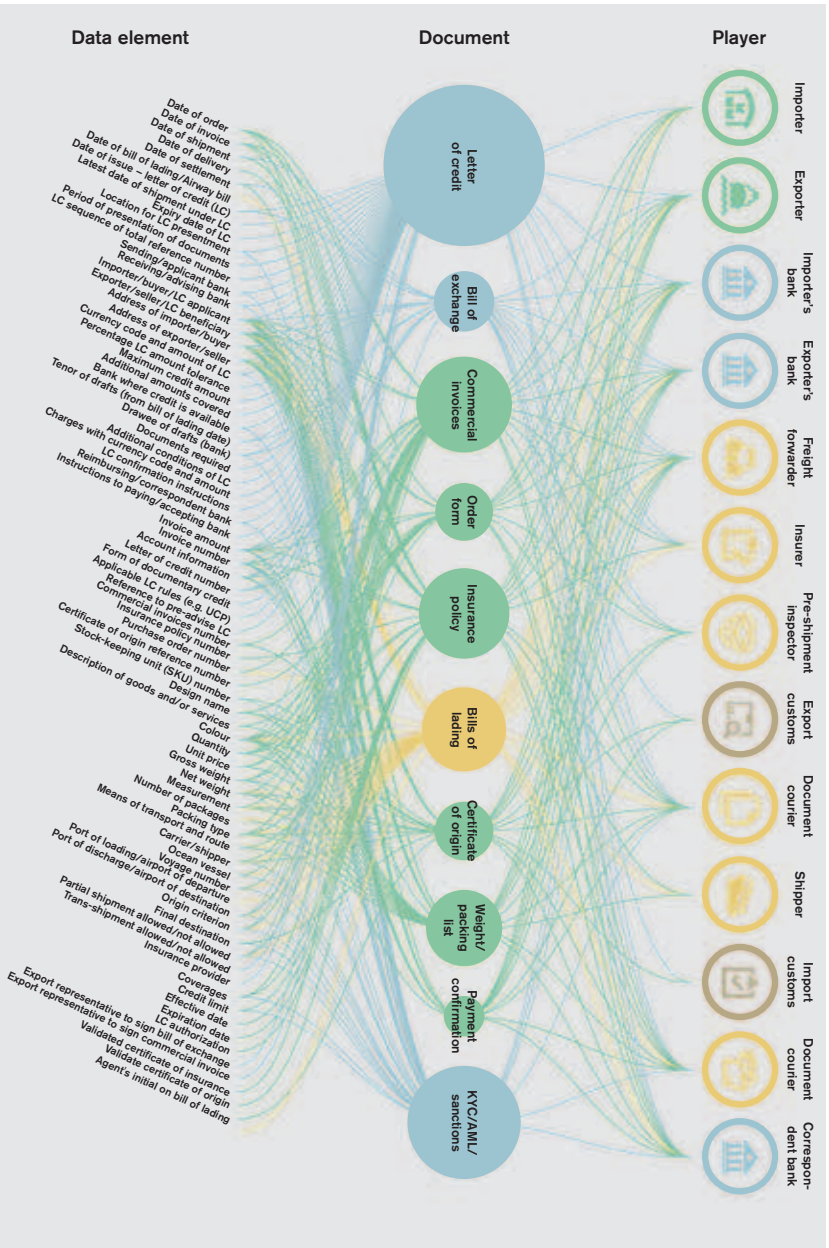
Data element

Document

Player

Date of order
Date of invoice
Date of shipment
Date of delivery
Date of settlement
Date of bill of lading/Airway bill
Date of issue – letter of credit (LC)
Latest date of shipment under LC
Expiry date of LC
Location for LC presentment
Period of presentation of documents
LC sequence of total reference number
Sending/applicant bank
Receiving/advising bank
Importer/buyer/LC applicant
Exporter/seller/LC beneficiary
Address of importer/buyer
Address of exporter/seller
Currency code and amount of LC
Percentage LC amount tolerance
Maximum credit amount
Additional amounts covered
Bank where credit is available
Tenor of drafts (from bill of lading date)
Drawee of drafts (bank)
Documents required
Additional conditions of LC
Charges with currency code and amount
LC confirmation instructions
Reimbursing/correspondent bank
Instructions to paying/accepting bank
Invoice amount
Invoice number
Account information
Letter of credit number
Form of documentary credit
Applicable LC rules (e.g. UCP)
Reference to pre-advise LC
Commercial invoices number
Insurance policy number
Purchase order number
Certificate of origin reference number
Stock-keeping unit (SKU) number
Design name
Description of goods and/or services
Colour
Quantity
Unit price
Gross weight
Net weight
Measurement
Number of packages
Packing type
Means of transport and route
Carrier/shipper
Ocean vessel
Voyage number
Port of loading/airport of departure
Port of discharge/airport of destination
Origin criterion
Final destination
Partial shipment allowed/not allowed
Trans-shipment allowed/not allowed
Insurance provider
Coverages
Credit limit
Effective date
Expiration date
LC authorization
Export representative to sign bill of exchange
Export representative to sign commercial invoice
Validated certificate of insurance
Validated certificate of origin
Agent's initial on bill of lading

Letter of credit
Bill of exchange
Commercial invoices
Order form
Insurance policy
Bills of lading
Certificate of origin
Weight/ packing list
Payment confirmation
KYC/AML/ sanctions

Importer
Exporter
Importer's bank
Exporter's bank
Freight forwarder
Insurer
Pre-shipment inspector
Export customs
Document courier
Shipper
Import customs
Document courier
Correspondent bank